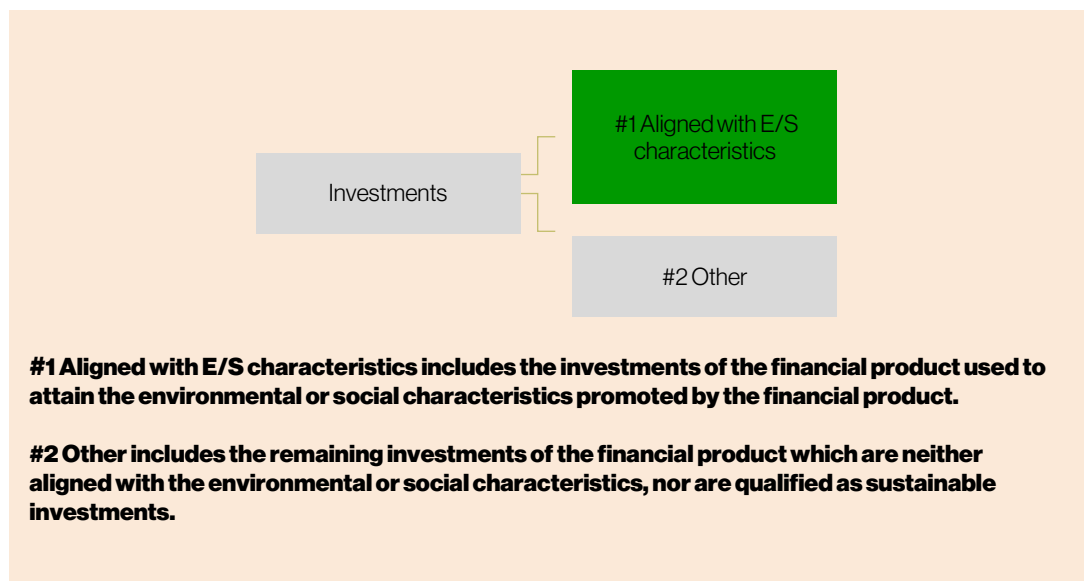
Investments

#1 Aligned with E/S characteristics

#2 Other

#1 Aligned with E/S characteristics includes the investments of the financial product used to attain the environmental or social characteristics promoted by the financial product.

#2 Other includes the remaining investments of the financial product which are neither aligned with the environmental or social characteristics, nor are qualified as sustainable investments.